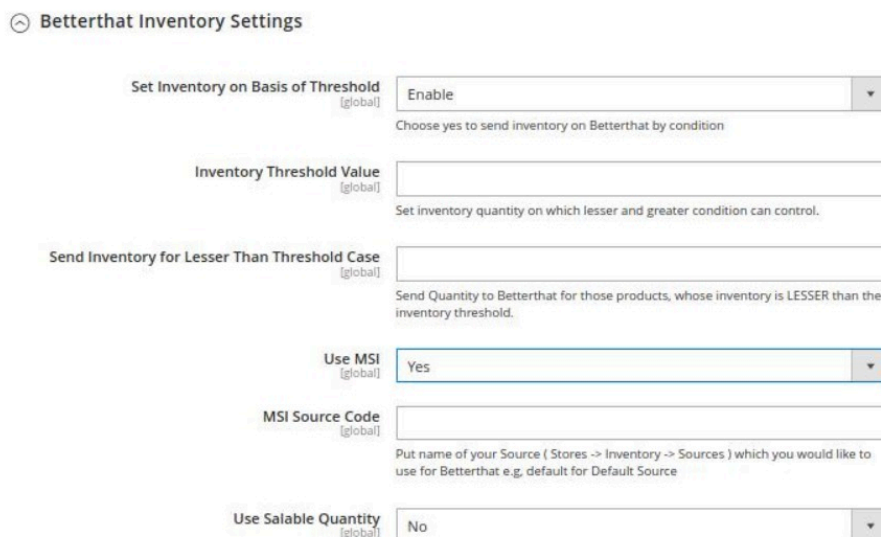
Betterthat Inventory Settings

Set Inventory on Basis of Threshold
[global]

Enable

Choose yes to send inventory on Betterthat by condition

Inventory Threshold Value
[global]

Set inventory quantity on which lesser and greater condition can control.

Send Inventory for Lesser Than Threshold Case
[global]

Send Quantity to Betterthat for those products, whose inventory is LESSER than the inventory threshold.

Use MSI
[global]

Yes

MSI Source Code
[global]

Put name of your Source ( Stores -> Inventory -> Sources ) which you would like to use for Betterthat e.g, default for Default Source

Use Salable Quantity
[global]

No